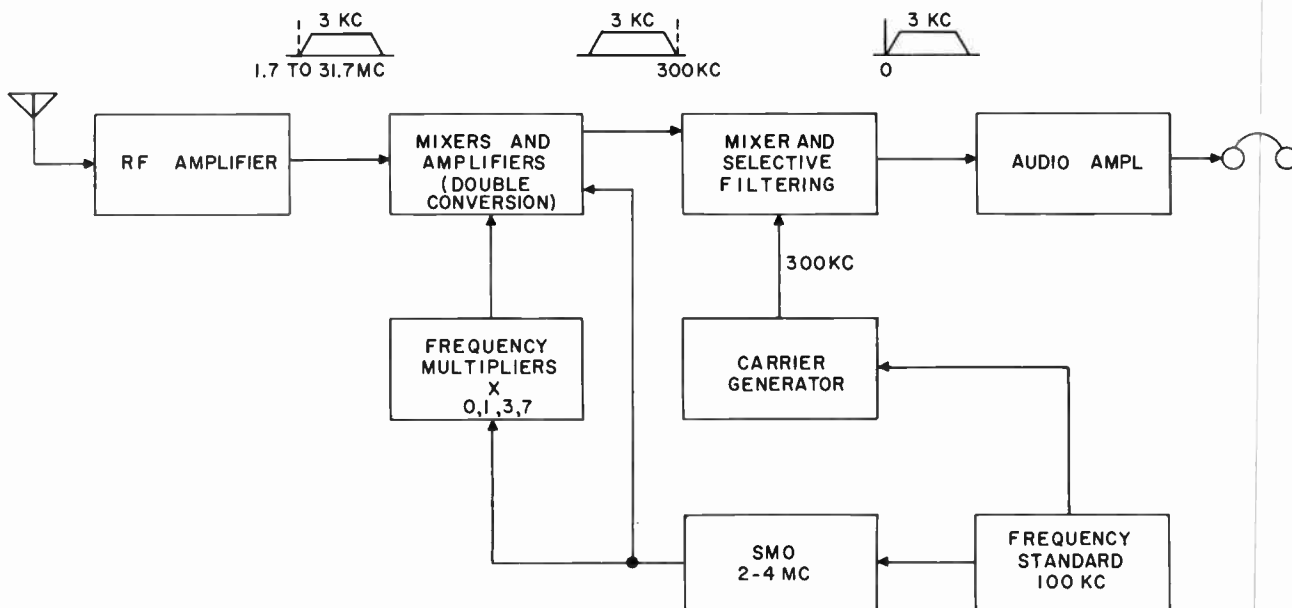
3 KC
1.7 TO 31.7MC

3 KC
300KC

3 KC
0

RF AMPLIFIER

MIXERS AND AMPLIFIERS (DOUBLE CONVERSION)

MIXER AND SELECTIVE FILTERING

AUDIO AMPL

300KC

FREQUENCY MULTIPLIERS X 0,1,3,7

CARRIER GENERATOR

SMO 2-4 MC

FREQUENCY STANDARD 100 KC